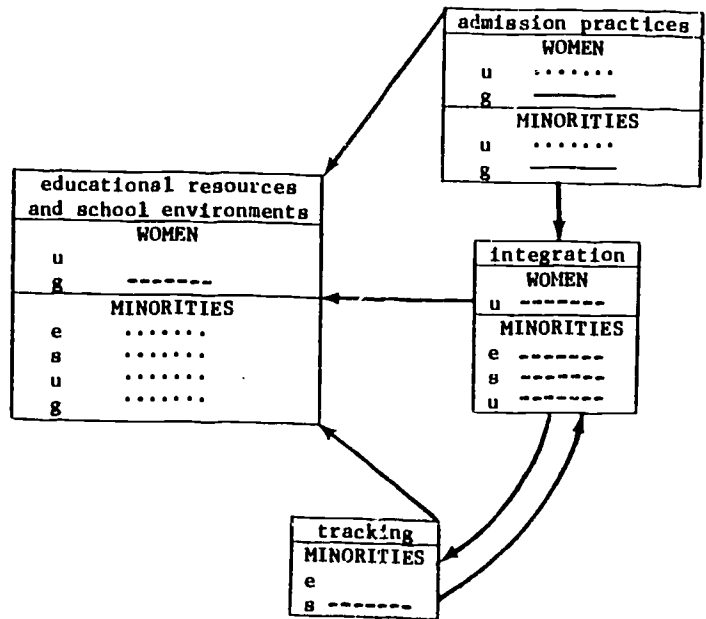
admission practices
WOMEN
u .......
g ———
MINORITIES
u .......
g ———

educational resources and school environments
WOMEN
u
g -------
MINORITIES
e .......
s .......
u .......
g .......

integration
WOMEN
u -------
MINORITIES
e -------
s -------
u -------

tracking
MINORITIES
e
s -------